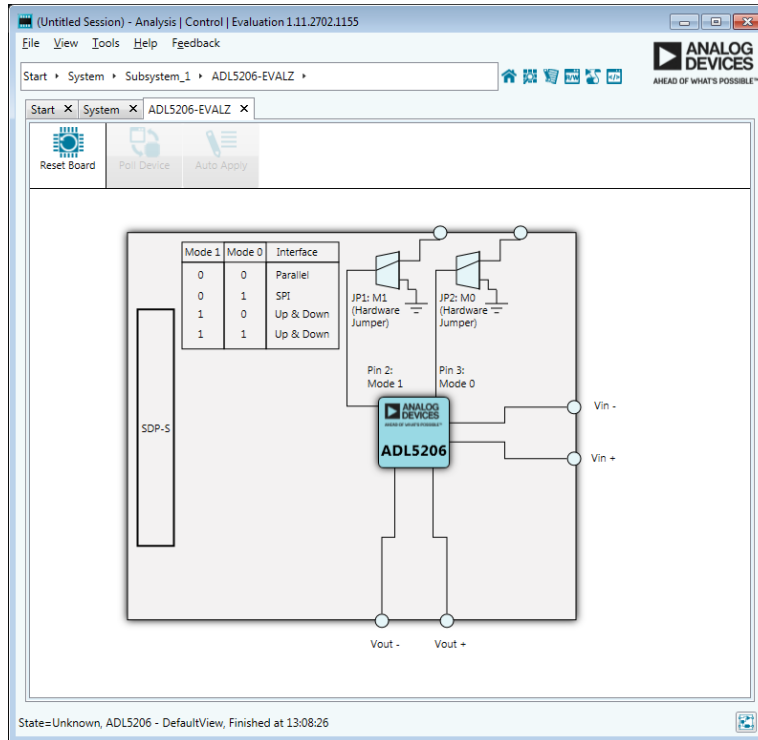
(Untitled Session) - Analysis | Control | Evaluation 1.11.2702.1155

File View Tools Help Feedback

Start ▸ System ▸ Subsystem_1 ▸ ADL5206-EVALZ ▸

ANALOG DEVICES
AHEAD OF WHAT'S POSSIBLE™

Start ✕ System ✕ ADL5206-EVALZ ✕

Reset Board Poll Device Auto Apply

| Mode 1 | Mode 0 | Interface |
|---|---|---|
| 0 | 0 | Parallel |
| 0 | 1 | SPI |
| 1 | 0 | Up & Down |
| 1 | 1 | Up & Down |

JP1: M1 (Hardware Jumper)

JP2: M0 (Hardware Jumper)

Pin 2: Mode 1

Pin 3: Mode 0

SDP-S

ANALOG DEVICES
AHEAD OF WHAT'S POSSIBLE™

ADL5206

Vin -

Vin +

Vout -

Vout +

State=Unknown, ADL5206 - DefaultView, Finished at 13:08:26